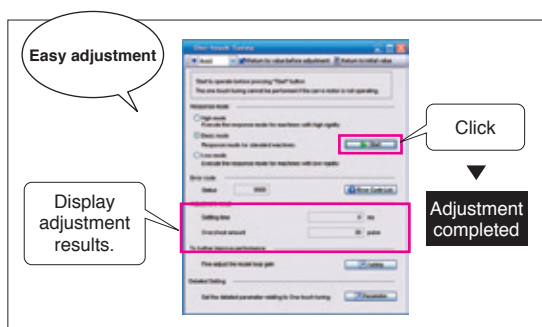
Easy adjustment

One-touch Tuning

Axis1

Return to value before adjustment

Return to initial value

Start to operate before pressing "Start" button.
The one-touch tuning cannot be performed if the servo motor is not operating.

Response mode

High mode
Execute the response mode for machines with high rigidity.

Basic mode
Response mode for standard machines.

Low mode
Execute the response mode for machines with low rigidity.

Start

Click

Error code

Status

0000

Error Code List

Adjustment result

Settling time

0 ms

Overshoot amount

20 pulse

Adjustment completed

Display adjustment results.

To further improve performance

Fine-adjust the model loop gain.

Gain Setting

Detailed Setting

Set the detailed parameter relating to One-touch tuning.

Parameter